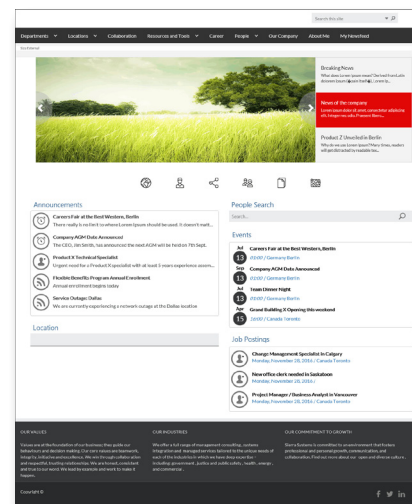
Search this site

Departments Locations Collaboration Resources and Tools Career People Our Company About Me My Newsfeed

Site Internet

Breaking News
Who does Lorem Ipsum mean? Do Not Found utile dolorem lorem ipsum that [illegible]

News of the company
Lorem ipsum dolor sit amet, consectetur adipiscing elit. Integer nec odio. Praesent libero...

Product Z Unveiled in Berlin
Who do we use lorem ipsum? Many times, readers will get distracted by readable text...

Announcements

Careers Fair at the Best Western, Berlin
There really is no limit to where lorem ipsum should be used. It doesn't matt...

Company AGM Date Announced
The CEO, Jim Smith, has announced the next AGM will be held on 7th Sept.

Product X Technical Specialist
Urgent need for a Product X specialist with at least 5 years experience assem...

Flexible Benefits Program Annual Enrollment
Annual enrollment begins today

Service Outage: Dallas
We are currently experiencing a network outage at the Dallas location

Location

People Search
Search...

Events

Jul 13 Careers Fair at the Best Western, Berlin
XDVD / Germany Berlin

Sep 29 Company AGM Date Announced
XDVD / Germany Berlin

Jul 13 Team Dinner Night
XDVD / Germany Berlin

Apr 15 Grand Building X Opening this weekend
XDVD / Canada Toronto

Job Postings

Change Management Specialist in Calgary
Monday, November 28, 2016 / Canada Toronto

New office clerk needed in Saskatoon
Monday, November 28, 2016 /

Project Manager / Business Analyst in Vancouver
Monday, November 28, 2016 / Canada Toronto

OUR VALUES
Values are at the foundation of our business; they guide our behaviours and decision making. Our core values are teamwork, integrity, initiative and excellence. We are through collaboration and respectful, trusting relationships. We are honest, consistent and true to our word. We lead by example and work to make it happen.

OUR INDUSTRIES
We offer a full range of management consulting, systems integration and managed services tailored to the unique needs of each of the industries in which we have deep expertise, including: government, justice and public safety, health, energy, and commerce...

OUR COMMITMENT TO GROWTH
Sierra Systems is committed to an environment that fosters professional and personal growth, communication, and collaboration. Find out more about our open and diverse culture...

Copyright ©